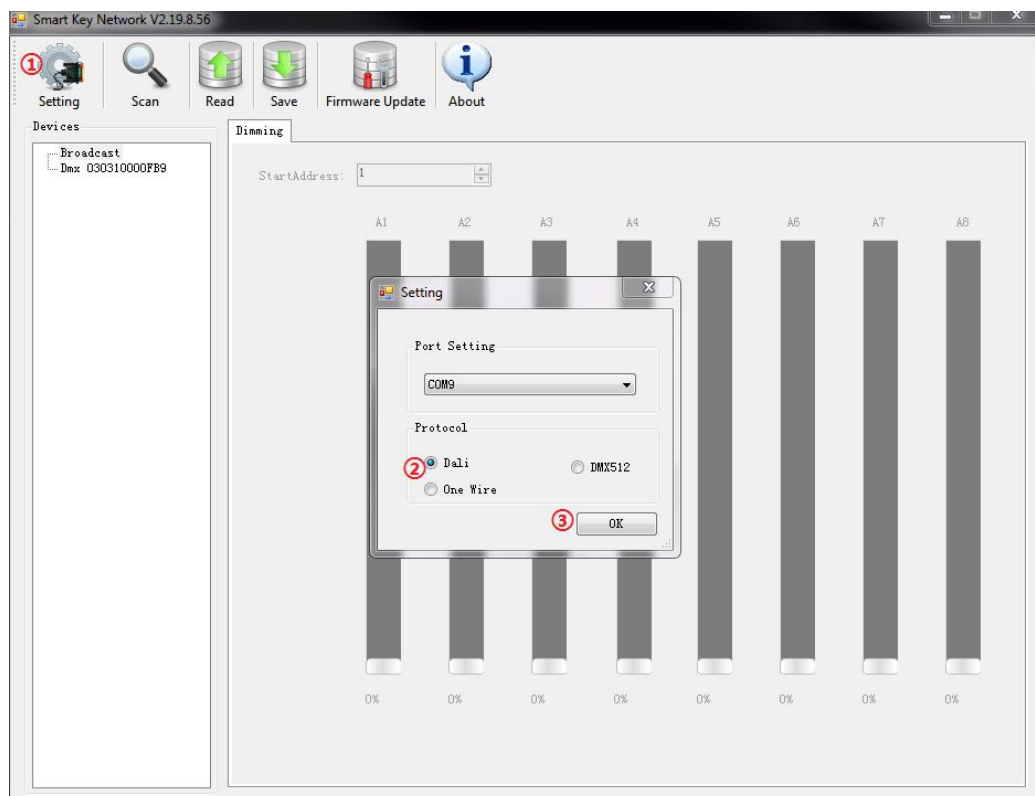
Smart Key Network V2.19.8.56

① Setting Scan Read Save Firmware Update About

Devices

Broadcast
Dmx 030310000FB9

Dimming

StartAddress: 1

A1 A2 A3 A4 A5 A6 A7 A8

Setting

Port Setting

COM9

Protocol

② Dali
DMX512
One Wire

③ OK

0% 0% 0% 0% 0% 0% 0% 0%